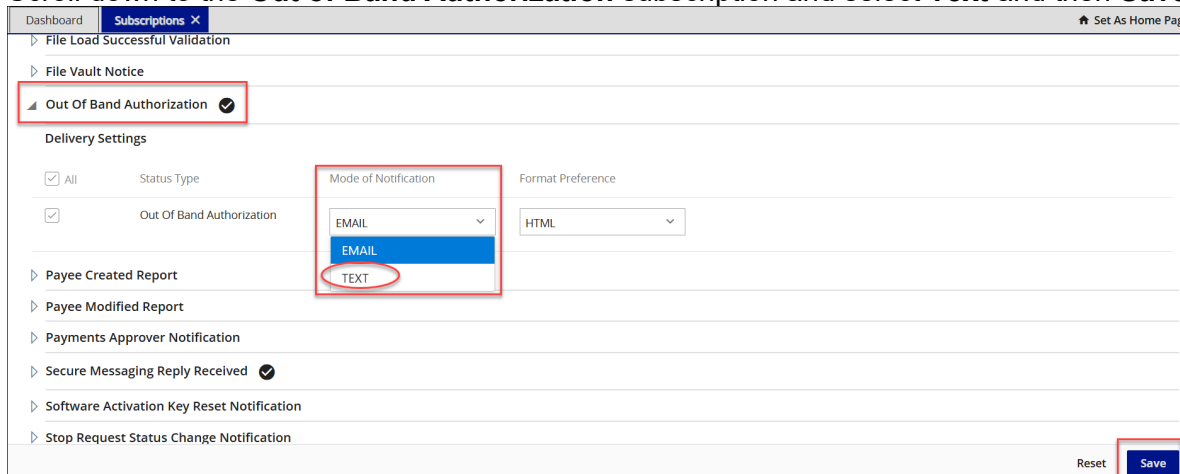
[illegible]

Dashboard | Subscriptions ✕ | Set As Home Pag

File Load Successful Validation

File Vault Notice

Out Of Band Authorization

Delivery Settings

All | Status Type | Mode of Notification | Format Preference

Out Of Band Authorization | EMAIL | HTML

EMAIL

TEXT

Payee Created Report

Payee Modified Report

Payments Approver Notification

Secure Messaging Reply Received

Software Activation Key Reset Notification

Stop Request Status Change Notification

Reset Save